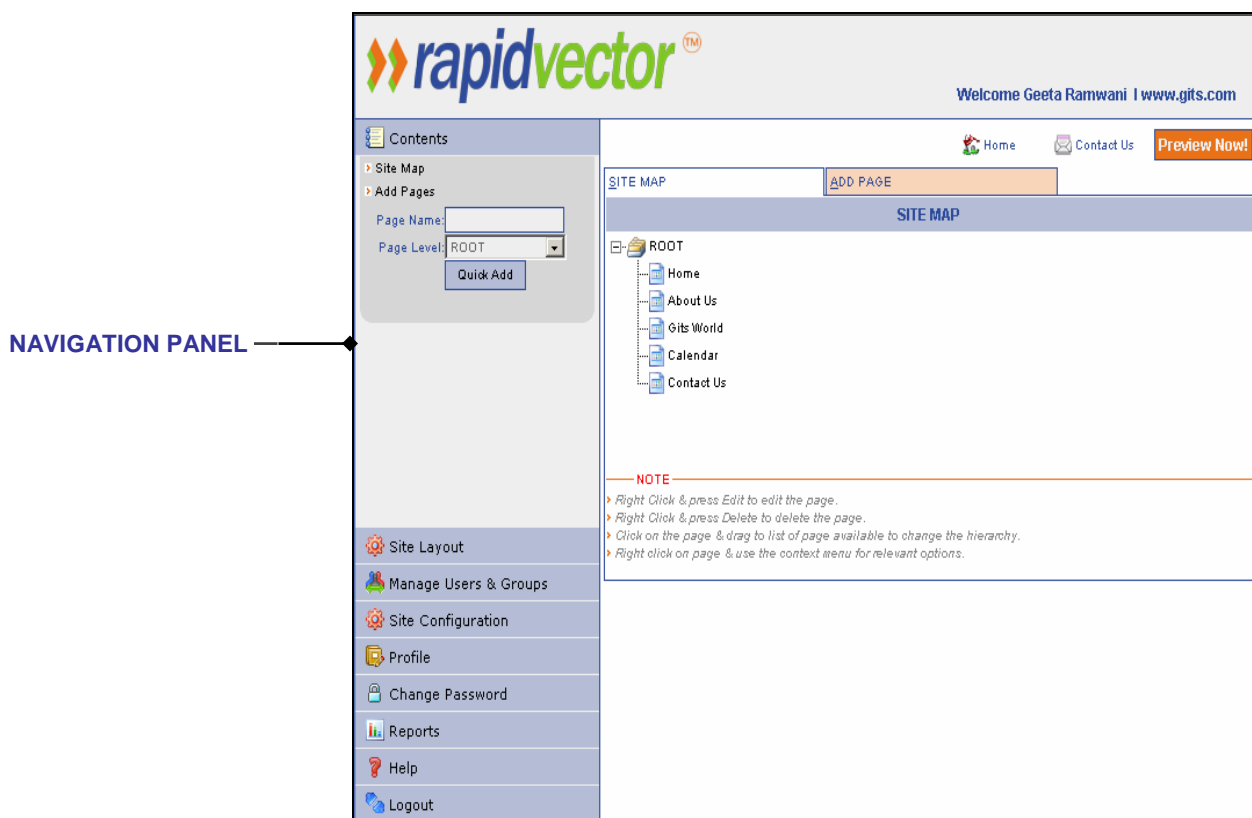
rapidvector ™

Welcome Geeta Ramwani I www.gits.com

NAVIGATION PANEL

Contents
Site Map
Add Pages
Page Name:
Page Level: ROOT
Quick Add

Home
Contact Us
Preview Now!

SITE MAP
ADD PAGE

SITE MAP

ROOT
Home
About Us
Gits World
Calendar
Contact Us

NOTE
Right Click & press Edit to edit the page.
Right Click & press Delete to delete the page.
Click on the page & drag to list of page available to change the hierarchy.
Right click on page & use the context menu for relevant options.

Site Layout
Manage Users & Groups
Site Configuration
Profile
Change Password
Reports
Help
Logout